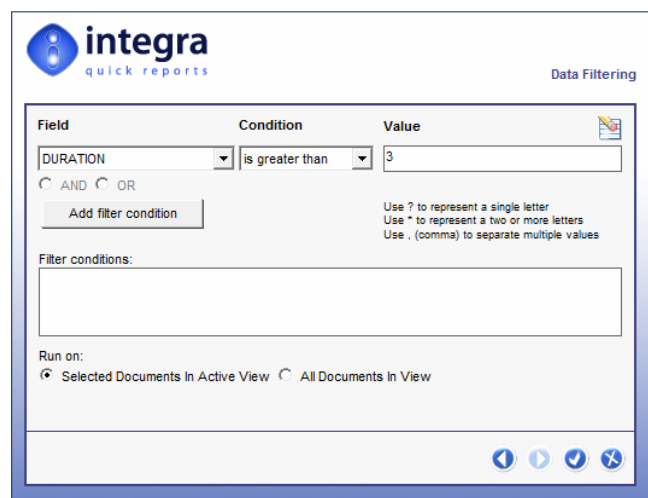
integra
quick reports

Data Filtering

Field

Condition

Value

DURATION

is greater than

3

AND OR

Add filter condition

Use ? to represent a single letter
Use * to represent a two or more letters
Use , (comma) to separate multiple values

Filter conditions:

Run on:

Selected Documents In Active View

All Documents In View